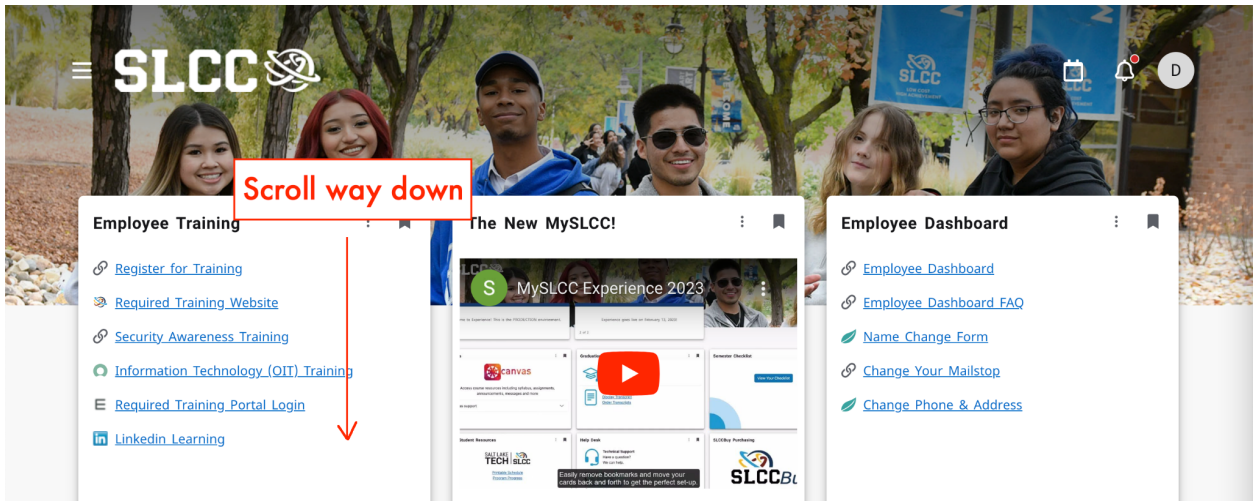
SLCC

D

Scroll way down

Employee Training

Register for Training

Required Training Website

Security Awareness Training

Information Technology (OIT) Training

Required Training Portal Login

Linkedin Learning

The New MySLCC!

S MySLCC Experience 2023

canvas

Student Resources

Help Desk

SALT LAKE TECH SLCC

SLCBuy Purchasing

SLCCBu

Easily remove bookmarks and move your cards back and forth to get the perfect set-up.

Employee Dashboard

Employee Dashboard

Employee Dashboard FAQ

Name Change Form

Change Your Mailstop

Change Phone & Address